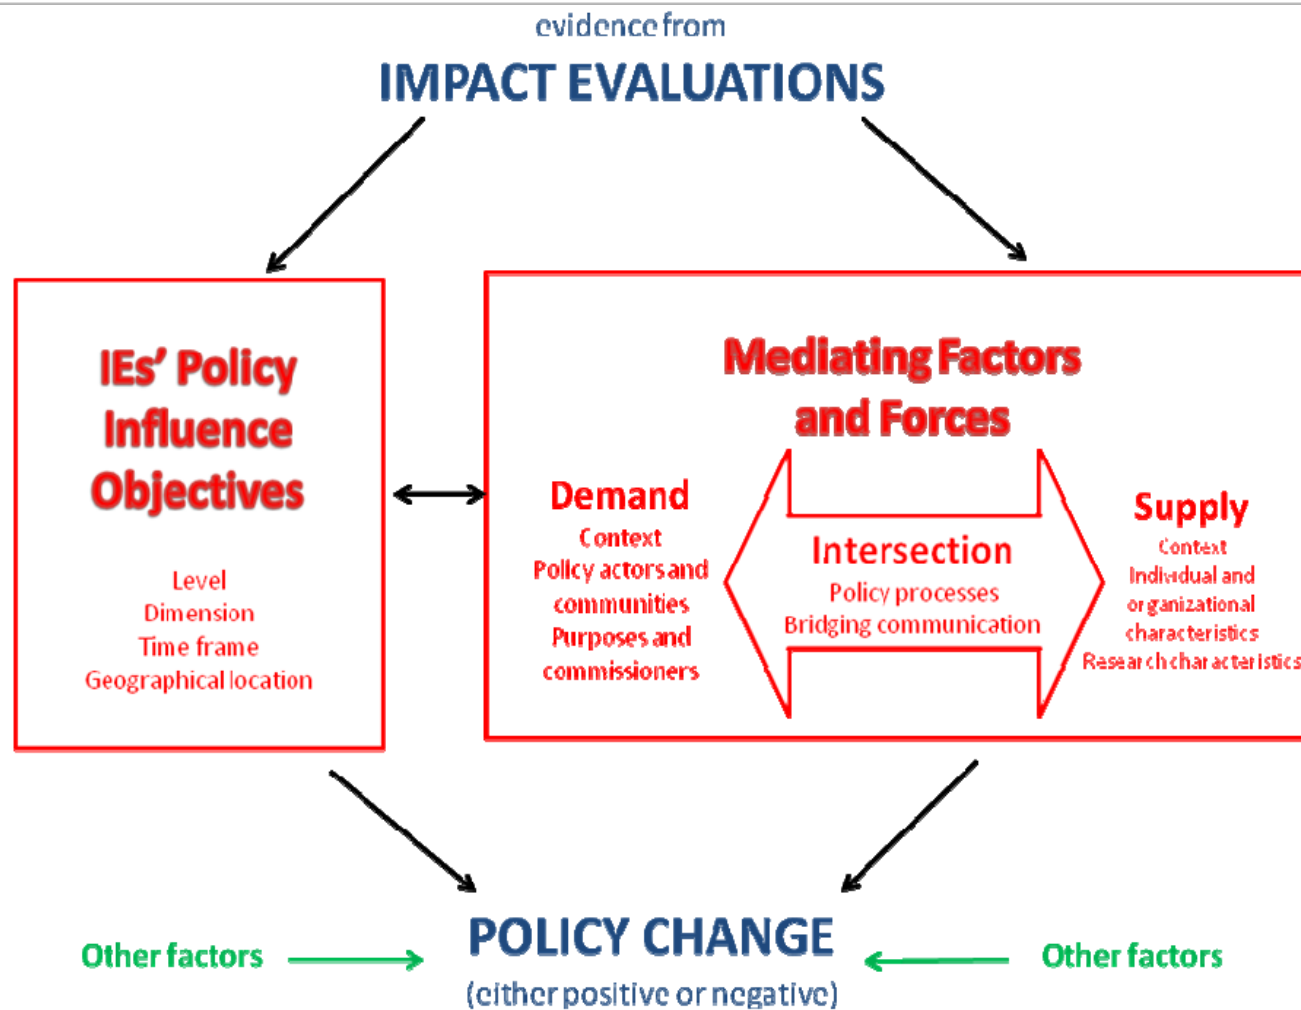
evidence from
IMPACT EVALUATIONS

IEs' Policy Influence Objectives

Level
Dimension
Time frame
Geographical location

Mediating Factors and Forces

Demand
Context
Policy actors and communities
Purposes and commissioners

Intersection
Policy processes
Bridging communication

Supply
Context
Individual and organizational characteristics
Research characteristics

Other factors

POLICY CHANGE
(either positive or negative)

Other factors